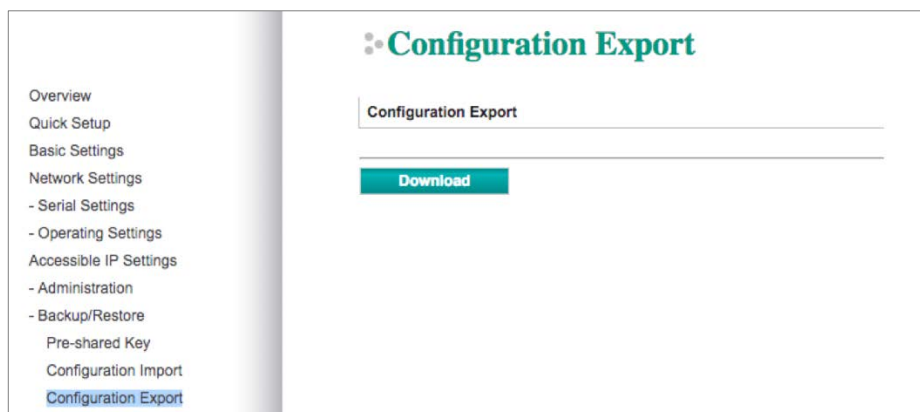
Overview
Quick Setup
Basic Settings
Network Settings
- Serial Settings
- Operating Settings
Accessible IP Settings
- Administration
- Backup/Restore
Pre-shared Key
Configuration Import
Configuration Export

Configuration Export

Configuration Export

Download